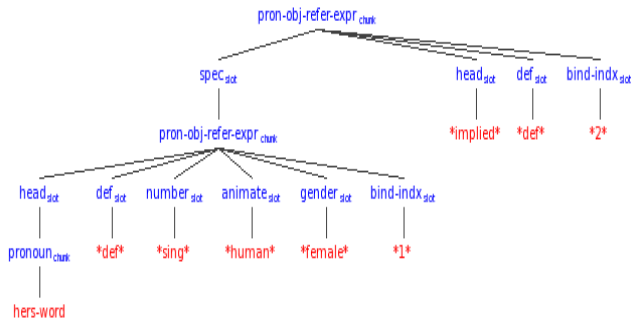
pron-obj-refer-expr$_{chunk}$

spec$_{slot}$

head$_{slot}$

def$_{slot}$

bind-indx$_{slot}$

pron-obj-refer-expr$_{chunk}$

*implied*

*def*

*2*

head$_{slot}$

def$_{slot}$

number$_{slot}$

animate$_{slot}$

gender$_{slot}$

bind-indx$_{slot}$

pronoun$_{chunk}$

*def*

*sing*

*human*

*female*

*1*

hers-word